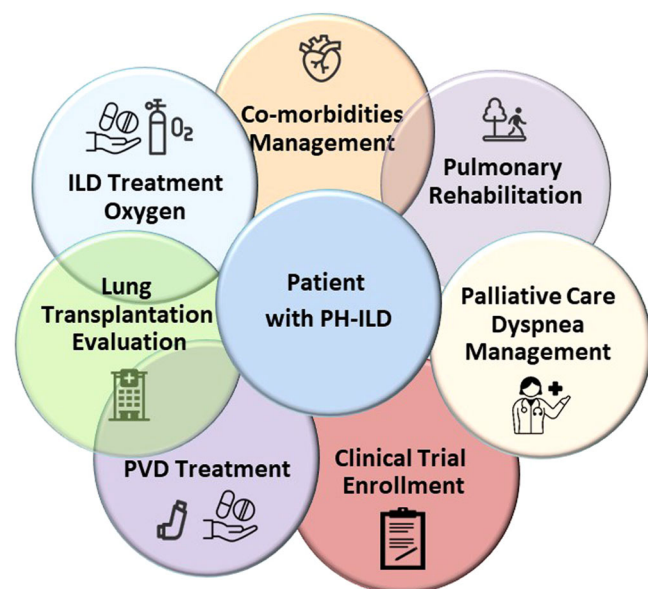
Patient with PH-ILD

Co-morbidities Management

Pulmonary Rehabilitation

Palliative Care Dyspnea Management

Clinical Trial Enrollment

PVD Treatment

Lung Transplantation Evaluation

$O_2$

ILD Treatment Oxygen